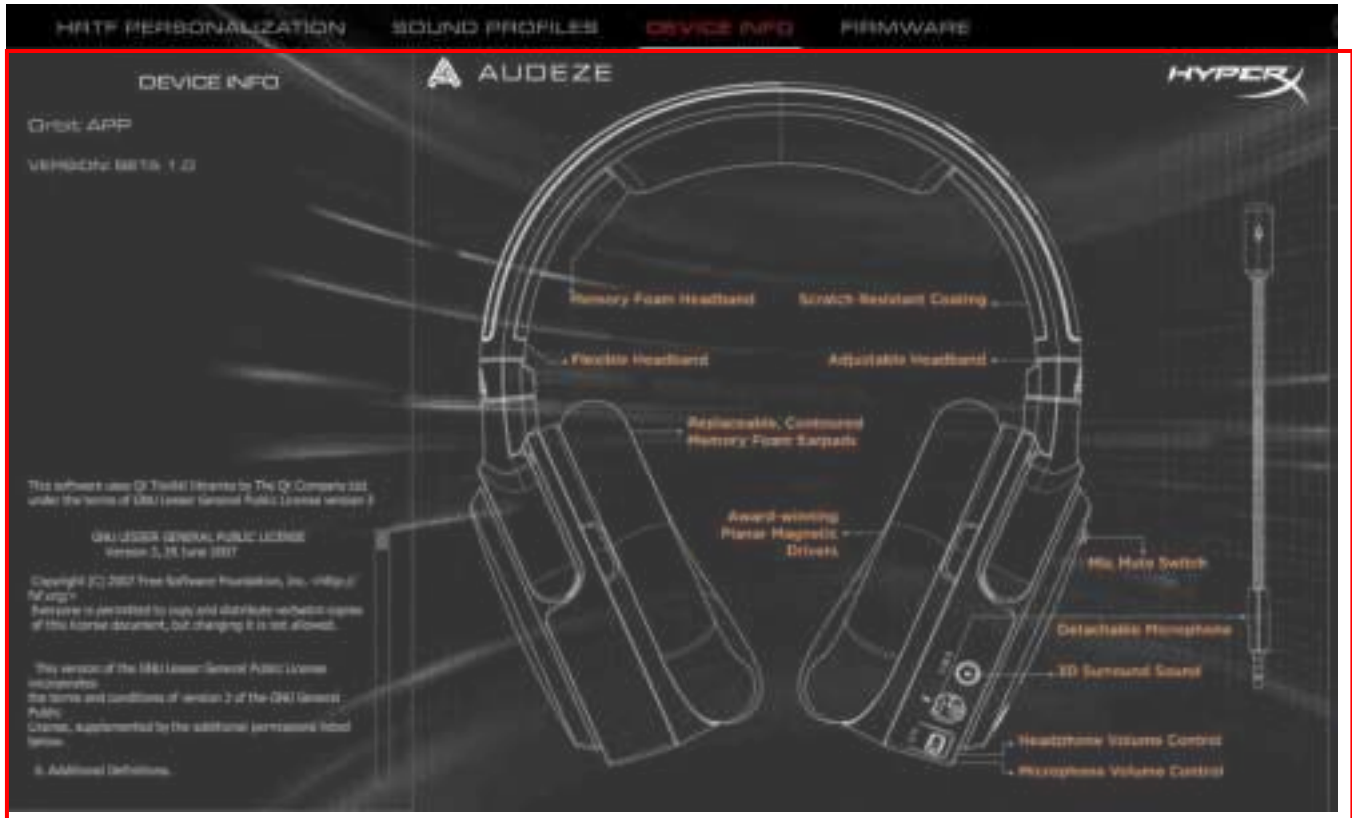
HRTF PERSONALIZATION SOUND PROFILES DEVICE INFO FIRMWARE

DEVICE INFO

Orbit APP

VERSION: BETA 1.0

AUDEZE

HYPERX

Memory Foam Headband

Scratch-Resistant Coating

Flexible Headband

Adjustable Headband

Replaceable, Contoured Memory Foam Earpads

Award-winning Planar Magnetic Drivers

Mic Mute Switch

Detachable Microphone

3D Surround Sound

Headphone Volume Control

Microphone Volume Control

This software uses Qt Toolkit libraries by The Qt Company Ltd under the terms of GNU Lesser General Public License version 3

GNU LESSER GENERAL PUBLIC LICENSE
Version 3, 29 June 2007

Copyright (C) 2007 Free Software Foundation, Inc. <http://fsf.org/>
Everyone is permitted to copy and distribute verbatim copies of this license document, but changing it is not allowed.

This version of the GNU Lesser General Public License incorporates the terms and conditions of version 3 of the GNU General Public License, supplemented by the additional permissions listed below.

0. Additional Definitions.